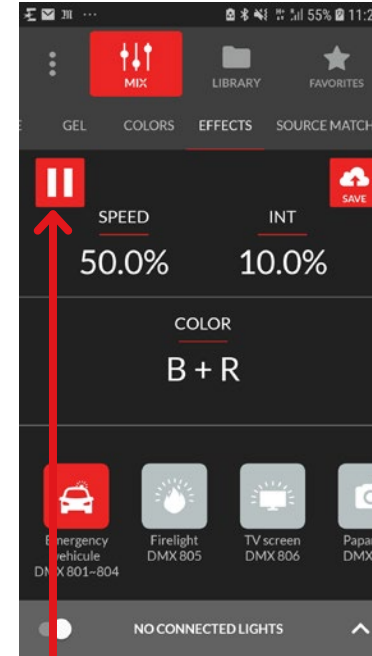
55% 11:2

MIX

LIBRARY

FAVORITES

E

GEL

COLORS

EFFECTS

SOURCE MATCH

SAVE

SPEED

50.0%

INT

10.0%

COLOR

B + R

Emergency vehicule DMX 801~804

Firelight DMX 805

TV screen DMX 806

Papa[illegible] DMX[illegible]

NO CONNECTED LIGHTS